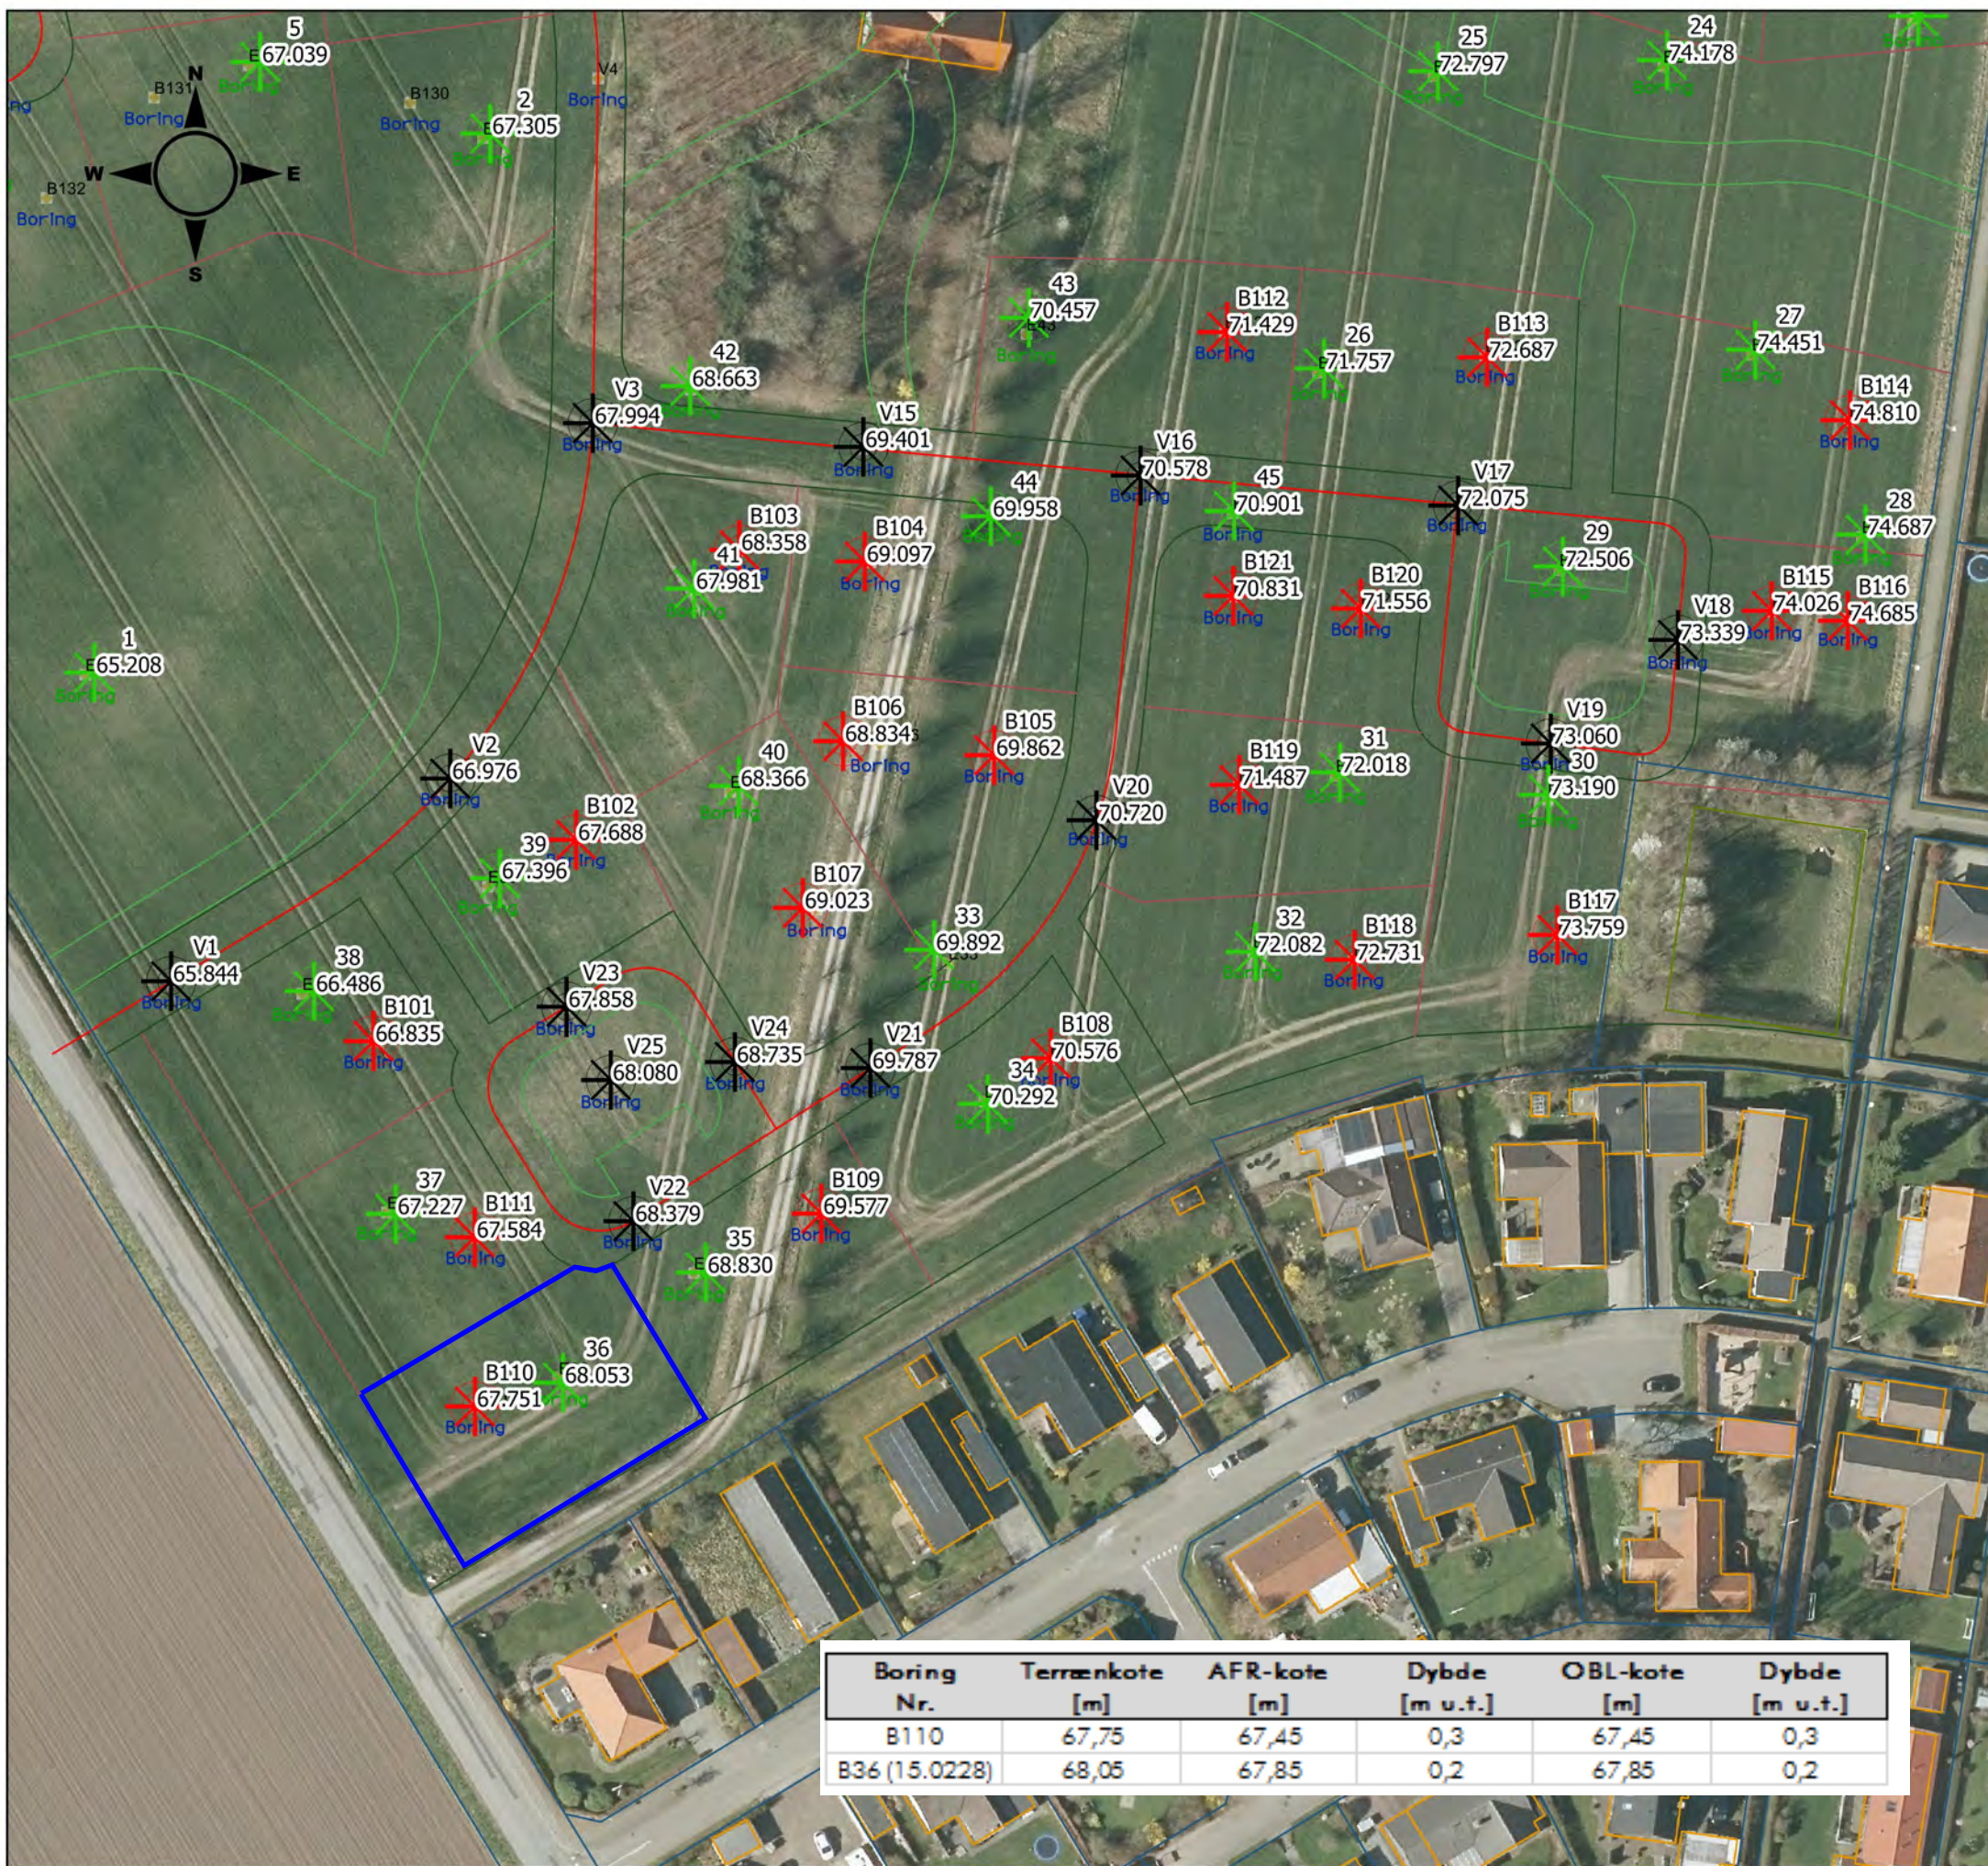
5
67.039
B131
Boring
B130
Boring
V4
Boring
2
67.305
B132
Boring
N
W
E
S
25
72.797
24
74.178
43
70.457
B112
71.429
Boring
26
71.757
B113
72.687
Boring
27
74.451
B114
74.810
Boring
42
68.663
V3
67.994
Boring
V15
69.401
Boring
V16
70.578
Boring
45
70.901
Boring
V17
72.075
Boring
28
74.687
44
69.958
B103
68.358
41
67.981
B104
69.097
Boring
B121
70.831
Boring
B120
71.556
Boring
29
72.506
B115
74.026
Boring
B116
74.685
Boring
V18
73.339
Boring
1
65.208
Boring
B106
68.834
Boring
B105
69.862
Boring
V19
73.060
30
73.190
40
68.366
Boring
V2
66.976
Boring
B119
71.487
Boring
31
72.018
V20
70.720
Boring
B102
67.688
39
67.396
B107
69.023
Boring
33
69.892
32
72.082
Boring
B118
72.731
Boring
B117
73.759
Boring
V1
65.844
Boring
38
66.486
B101
66.835
Boring
V23
67.858
Boring
V25
68.080
Boring
V24
68.735
Boring
V21
69.787
Boring
B108
70.576
34
70.292
37
67.227
B111
67.584
Boring
V22
68.379
Boring
B109
69.577
Boring
35
68.830
B110
67.751
Boring
36
68.053

| Boring Nr. | Terrænkote [m] | AFR-kote [m] | Dybde [m u.t.] | OBL-kote [m] | Dybde [m u.t.] |
|---|---|---|---|---|---|
| B110 | 67,75 | 67,45 | 0,3 | 67,45 | 0,3 |
| B36 (15.0228) | 68,05 | 67,85 | 0,2 | 67,85 | 0,2 |